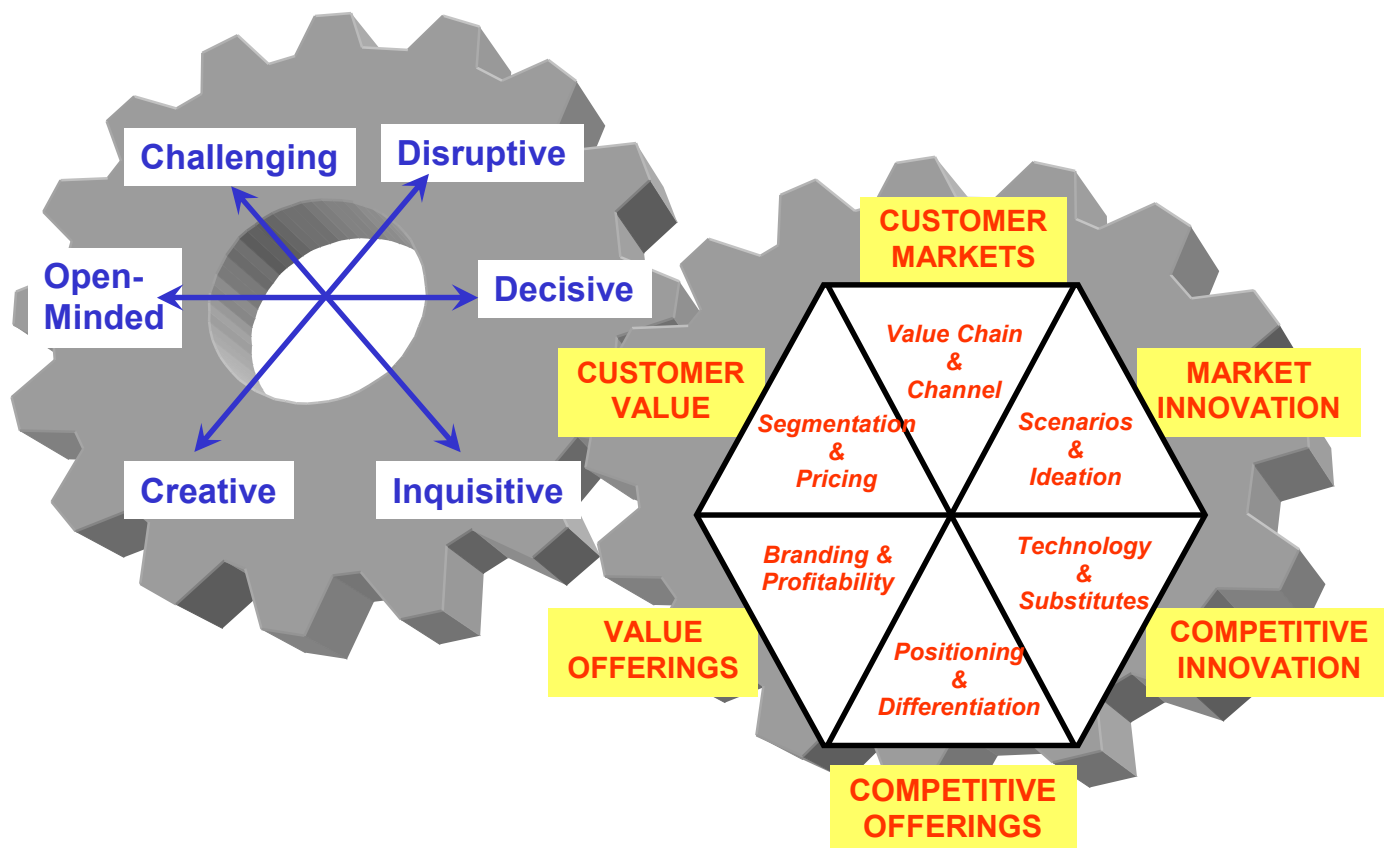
Challenging

Disruptive

Open-Minded

Decisive

Creative

Inquisitive

CUSTOMER MARKETS

CUSTOMER VALUE

MARKET INNOVATION

Value Chain & Channel

Segmentation & Pricing

Scenarios & Ideation

Branding & Profitability

Technology & Substitutes

Positioning & Differentiation

VALUE OFFERINGS

COMPETITIVE INNOVATION

COMPETITIVE OFFERINGS